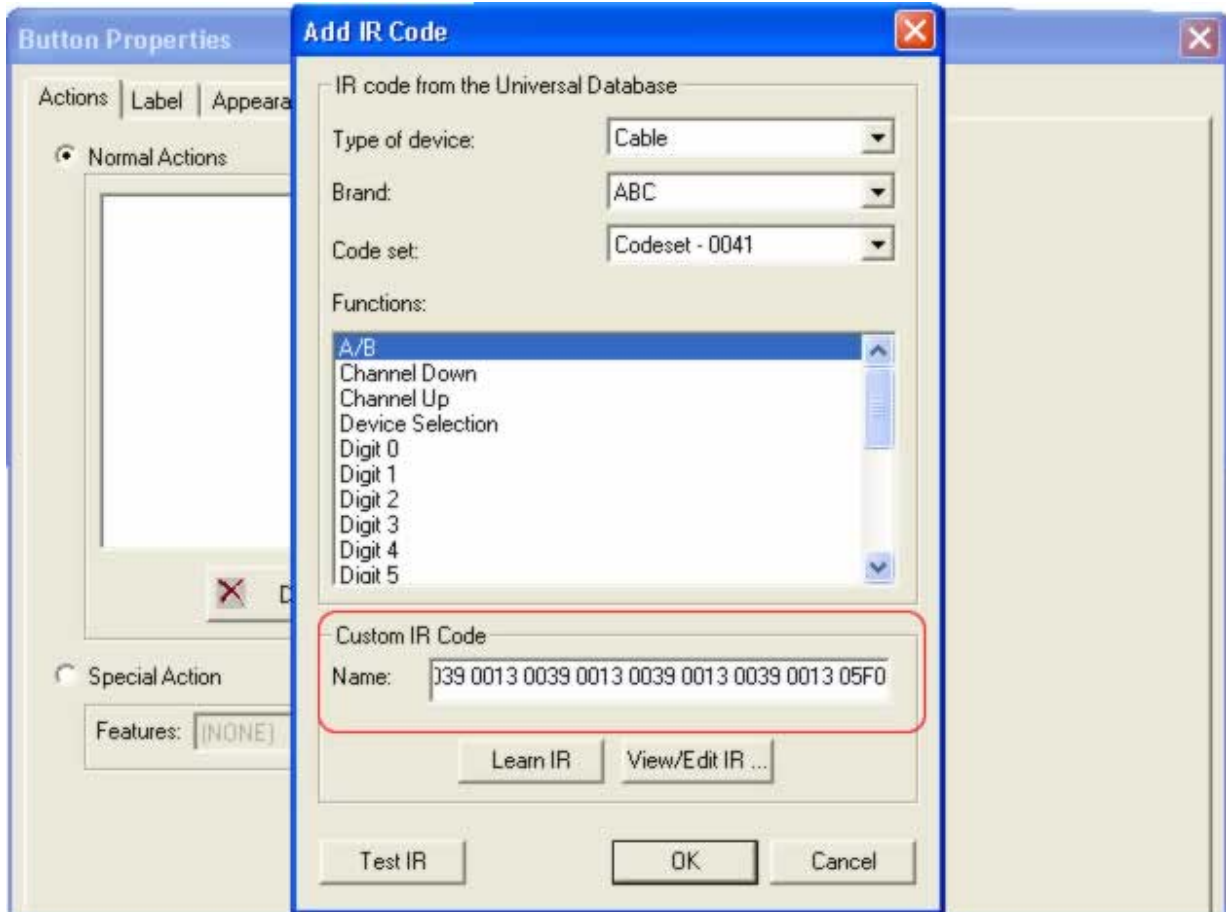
Button Properties

Actions | Label | Appeara

Normal Actions

D

Special Action

Features: [NONE]

Add IR Code

IR code from the Universal Database

Type of device: Cable

Brand: ABC

Code set: Codeset - 0041

Functions:

A/B
Channel Down
Channel Up
Device Selection
Digit 0
Digit 1
Digit 2
Digit 3
Digit 4
Digit 5

Custom IR Code

Name: 039 0013 0039 0013 0039 0013 0039 0013 05F0

Learn IR

View/Edit IR ...

Test IR

OK

Cancel